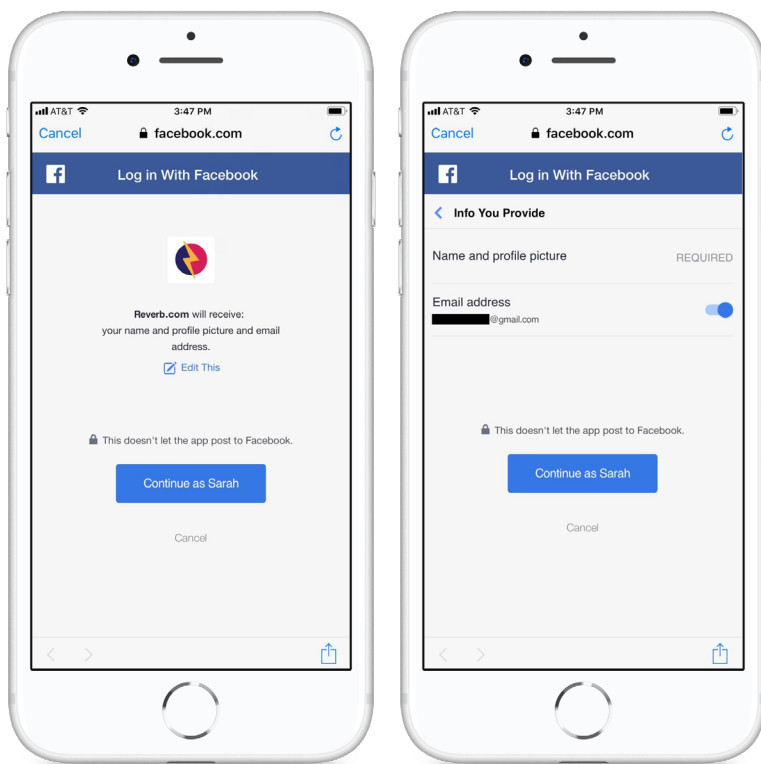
AT&T 3:47 PM

Cancel facebook.com

Log in With Facebook

Reverb.com will receive: your name and profile picture and email address.

Edit This

This doesn't let the app post to Facebook.

Continue as Sarah

Cancel

AT&T 3:47 PM

Cancel facebook.com

Log in With Facebook

Info You Provide

Name and profile picture REQUIRED

Email address
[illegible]@gmail.com

This doesn't let the app post to Facebook.

Continue as Sarah

Cancel